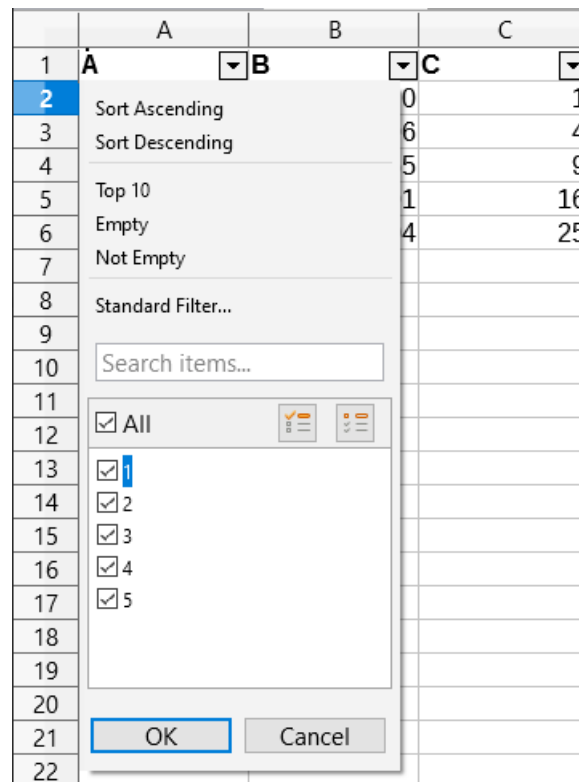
| | A | B | C |
|---|---|---|---|
| 1 | A | B | C |
| 2 | | 0 | 1 |
| 3 | | 6 | 4 |
| 4 | | 5 | 9 |
| 5 | | 1 | 16 |
| 6 | | 4 | 25 |
| 7 | | | |
| 8 | | | |
| 9 | | | |
| 10 | | | |
| 11 | | | |
| 12 | | | |
| 13 | | | |
| 14 | | | |
| 15 | | | |
| 16 | | | |
| 17 | | | |
| 18 | | | |
| 19 | | | |
| 20 | | | |
| 21 | | | |
| 22 | | | |

Sort Ascending
Sort Descending
Top 10
Empty
Not Empty
Standard Filter...
Search items...
All
1
2
3
4
5
OK
Cancel